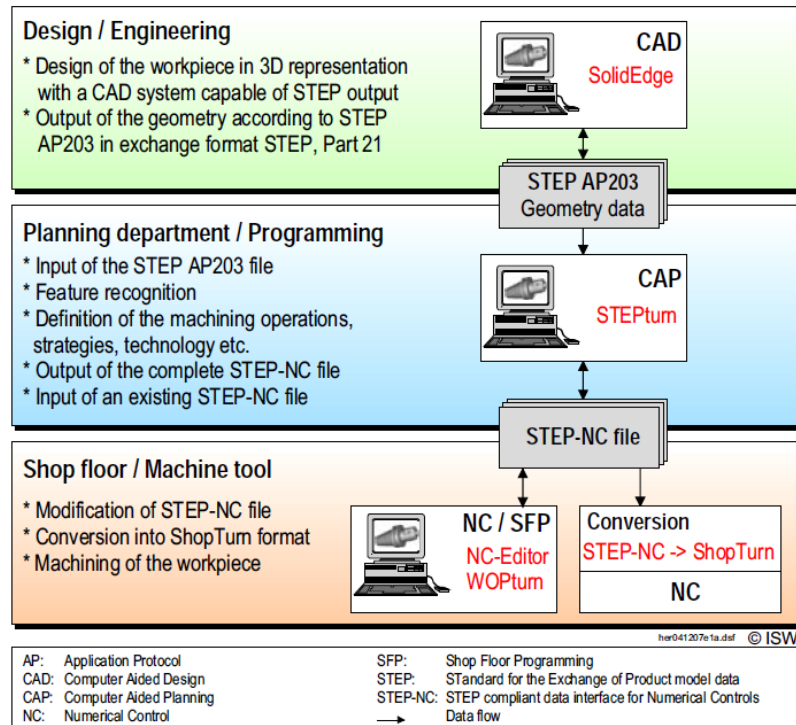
Design / Engineering

* Design of the workpiece in 3D representation with a CAD system capable of STEP output
* Output of the geometry according to STEP AP203 in exchange format STEP, Part 21

CAD
SolidEdge

STEP AP203
Geometry data

Planning department / Programming

* Input of the STEP AP203 file
* Feature recognition
* Definition of the machining operations, strategies, technology etc.
* Output of the complete STEP-NC file
* Input of an existing STEP-NC file

CAP
STEPturn

STEP-NC file

Shop floor / Machine tool

* Modification of STEP-NC file
* Conversion into ShopTurn format
* Machining of the workpiece

NC / SFP
NC-Editor
WOPturn

Conversion
STEP-NC -> ShopTurn
NC

her041207e1a.dsf © ISW

| AP: | Application Protocol | SFP: | Shop Floor Programming |
|---|---|---|---|
| CAD: | Computer Aided Design | STEP: | STandard for the Exchange of Product model data |
| CAP: | Computer Aided Planning | STEP-NC: | STEP compliant data interface for Numerical Controls |
| NC: | Numerical Control | → | Data flow |